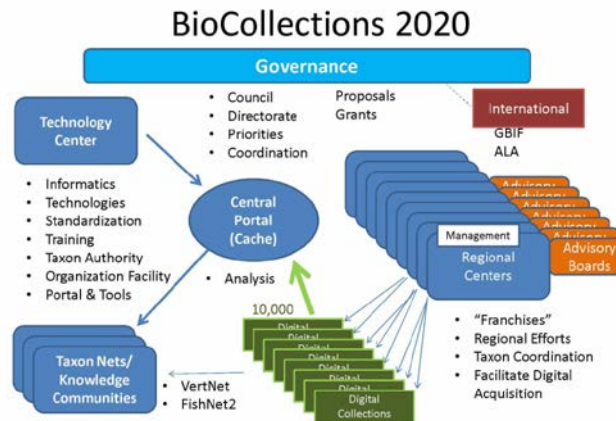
BioCollections 2020

Governance

- Council
- Directorate
- Priorities
- Coordination

Proposals
Grants

International
GBIF
ALA

Technology Center

- Informatics
- Technologies
- Standardization
- Training
- Taxon Authority
- Organization Facility
- Portal & Tools

Central Portal (Cache)

- Analysis

Advisory
Advisory
Advisory
Advisory
Advisory
Advisory Boards

Management
Regional Centers

10,000
Digital
Digital
Digital
Digital
Digital
Digital
Digital
Digital Collections

- "Franchises"
- Regional Efforts
- Taxon Coordination
- Facilitate Digital Acquisition

Taxon Nets/ Knowledge Communities

- VertNet
- FishNet2